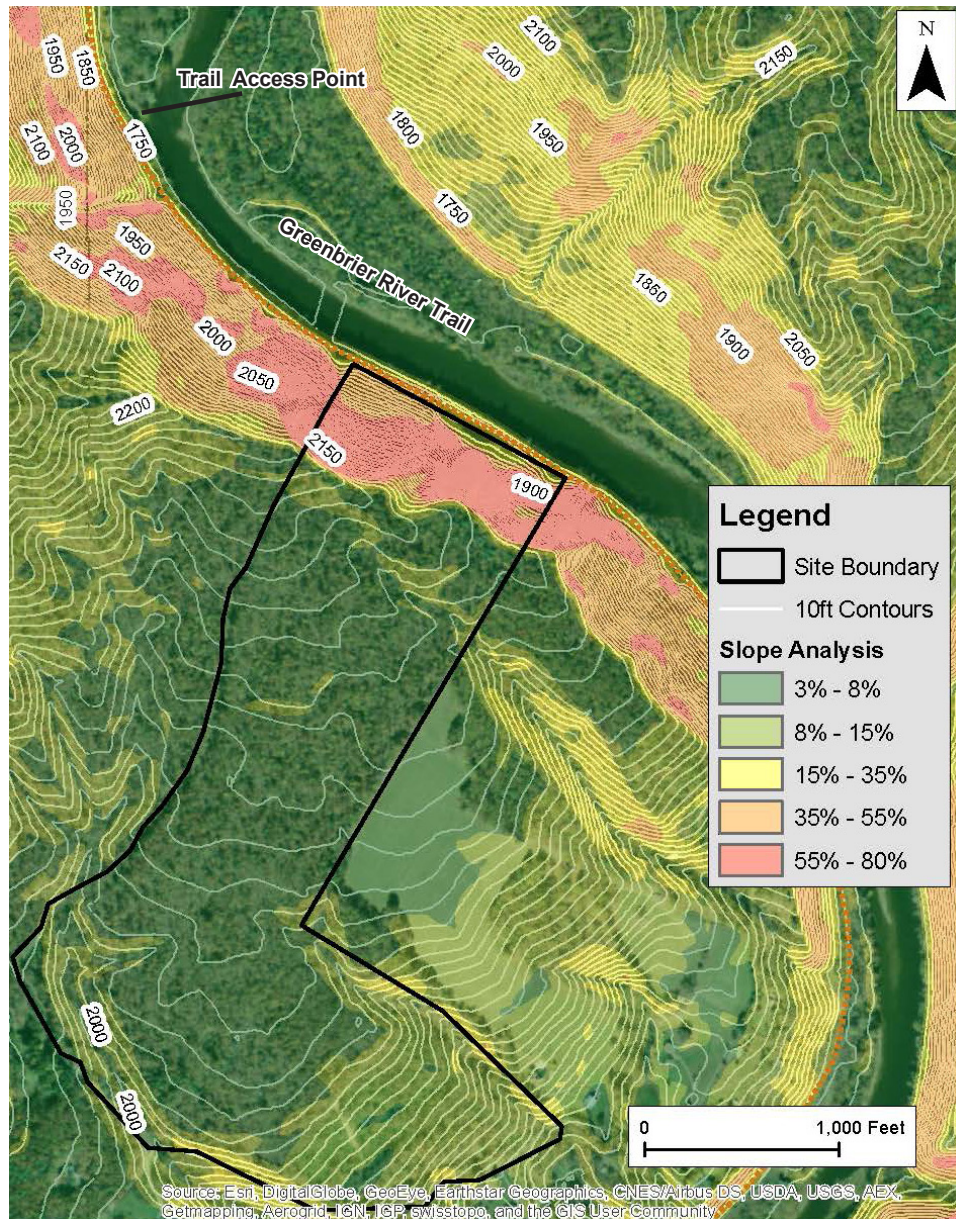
N

Trail Access Point

1950
1850
1750
2100
2000
1950
1950
2150
2100
2000
2050
2200
2150
1900

2100
2000
2150
1800
1950
1750
1850
1900
2050

Greenbrier River Trail

Legend
Site Boundary
10ft Contours
Slope Analysis
3% - 8%
8% - 15%
15% - 35%
35% - 55%
55% - 80%

2000
2000

0
1,000 Feet

Source: Esri, DigitalGlobe, GeoEye, Earthstar Geographics, CNES/Airbus DS, USDA, USGS, AEX, Getmapping, Aerogrid, IGN, IGP, swisstopo, and the GIS User Community